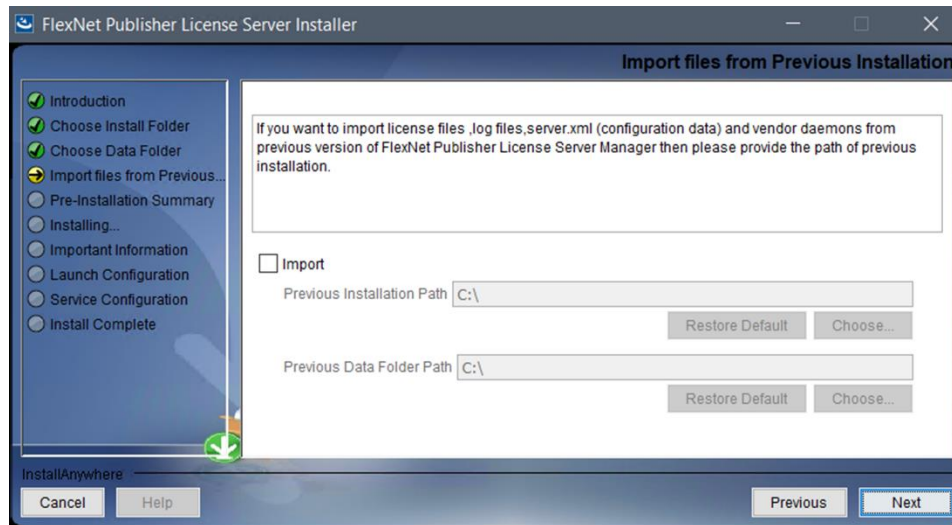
FlexNet Publisher License Server Installer

Import files from Previous Installation

Introduction
Choose Install Folder
Choose Data Folder
Import files from Previous...
Pre-Installation Summary
Installing...
Important Information
Launch Configuration
Service Configuration
Install Complete

If you want to import license files ,log files,server.xml (configuration data) and vendor daemons from previous version of FlexNet Publisher License Server Manager then please provide the path of previous installation.

Import

Previous Installation Path C:\

Restore Default Choose...

Previous Data Folder Path C:\

Restore Default Choose...

InstallAnywhere

Cancel Help

Previous Next